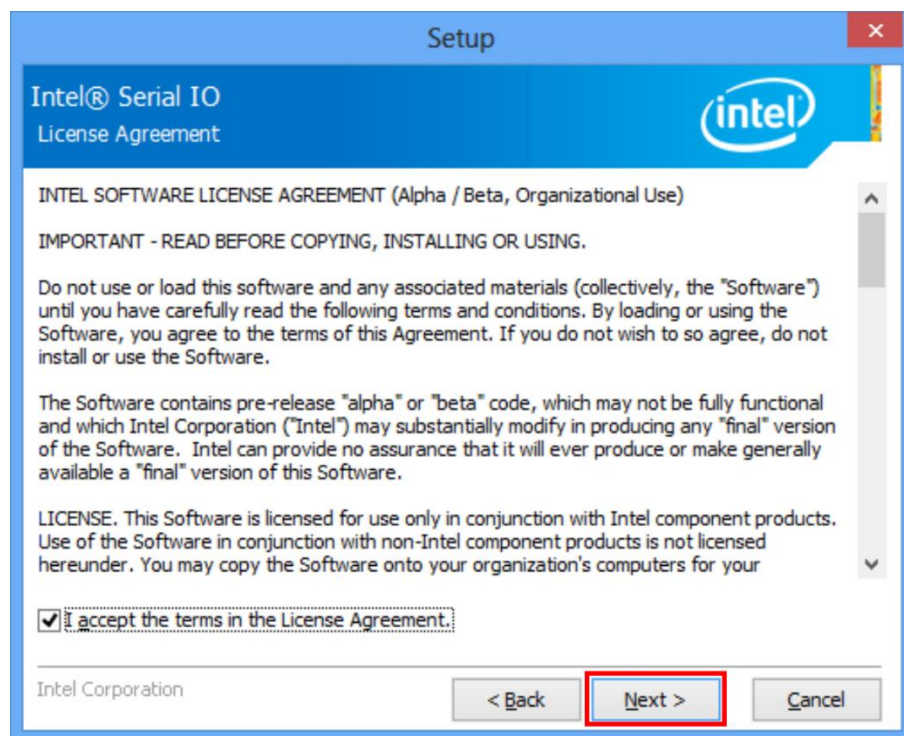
Setup

Intel® Serial IO
License Agreement

intel

INTEL SOFTWARE LICENSE AGREEMENT (Alpha / Beta, Organizational Use)

IMPORTANT - READ BEFORE COPYING, INSTALLING OR USING.

Do not use or load this software and any associated materials (collectively, the "Software") until you have carefully read the following terms and conditions. By loading or using the Software, you agree to the terms of this Agreement. If you do not wish to so agree, do not install or use the Software.

The Software contains pre-release "alpha" or "beta" code, which may not be fully functional and which Intel Corporation ("Intel") may substantially modify in producing any "final" version of the Software. Intel can provide no assurance that it will ever produce or make generally available a "final" version of this Software.

LICENSE. This Software is licensed for use only in conjunction with Intel component products. Use of the Software in conjunction with non-Intel component products is not licensed hereunder. You may copy the Software onto your organization's computers for your

I accept the terms in the License Agreement.

Intel Corporation

< Back

Next >

Cancel